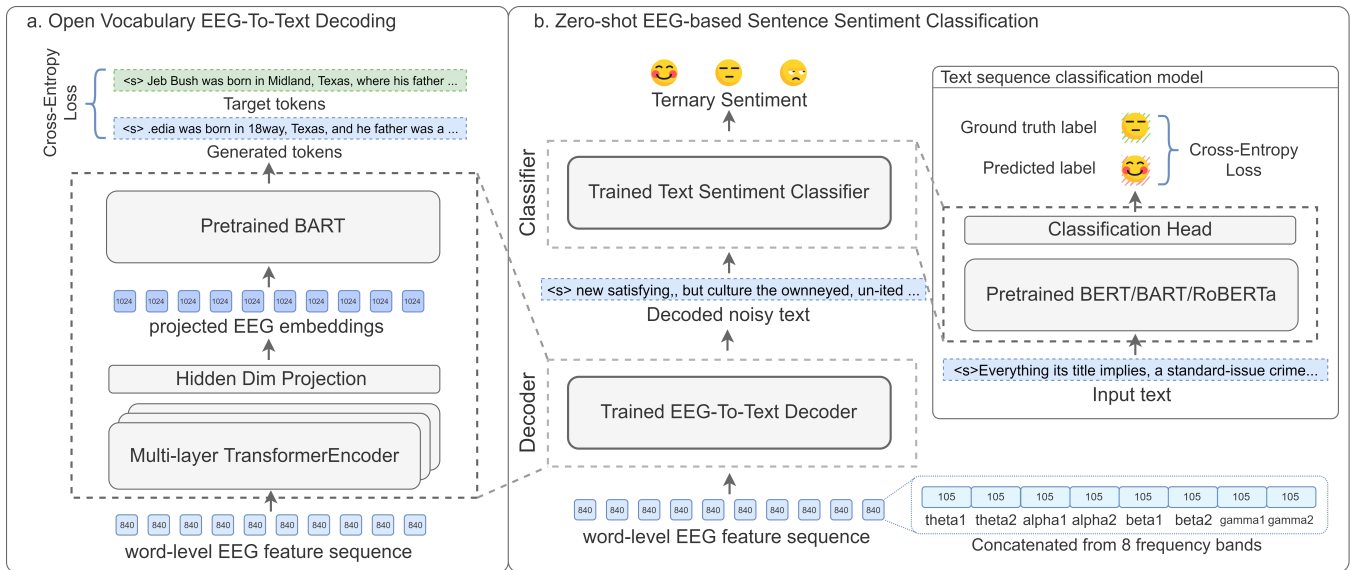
a. Open Vocabulary EEG-To-Text Decoding

Cross-Entropy Loss

<s> Jeb Bush was born in Midland, Texas, where his father ...

Target tokens

<s> .edia was born in 18way, Texas, and he father was a ...

Generated tokens

Pretrained BART

1024 1024 1024 1024 1024 1024 1024 1024 1024 1024

projected EEG embeddings

Hidden Dim Projection

Multi-layer TransformerEncoder

840 840 840 840 840 840 840 840 840 840

word-level EEG feature sequence

b. Zero-shot EEG-based Sentence Sentiment Classification

Ternary Sentiment

Classifier

Trained Text Sentiment Classifier

<s> new satisfying,, but culture the ownneyed, un-ited ...

Decoded noisy text

Decoder

Trained EEG-To-Text Decoder

840 840 840 840 840 840 840 840 840 840

word-level EEG feature sequence

Text sequence classification model

Ground truth label

Predicted label

Cross-Entropy Loss

Classification Head

Pretrained BERT/BART/RoBERTa

<s>Everything its title implies, a standard-issue crime...

Input text

| 105 | 105 | 105 | 105 | 105 | 105 | 105 | 105 |
|---|---|---|---|---|---|---|---|
| theta1 | theta2 | alpha1 | alpha2 | beta1 | beta2 | gamma1 | gamma2 |

Concatenated from 8 frequency bands